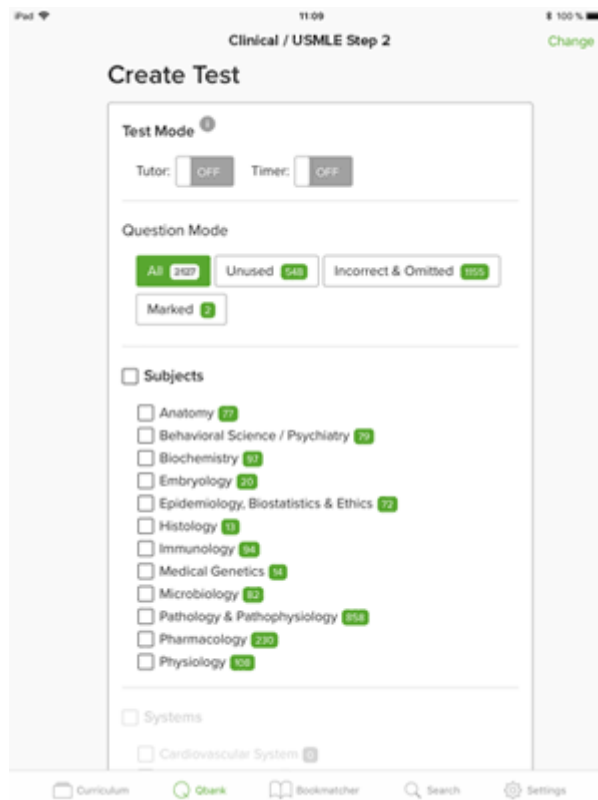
iPad
11:09
100 %

Clinical / USMLE Step 2
Change

Create Test

Test Mode

Tutor: OFF Timer: OFF

Question Mode

All 2127 Unused 548 Incorrect & Omitted 1155

Marked 2

Subjects

Anatomy 77
Behavioral Science / Psychiatry 79
Biochemistry 97
Embryology 20
Epidemiology, Biostatistics & Ethics 72
Histology 13
Immunology 94
Medical Genetics 14
Microbiology 82
Pathology & Pathophysiology 858
Pharmacology 230
Physiology 108

Systems

Cardiovascular System 0

Curriculum Qbank Bookmatcher Search Settings